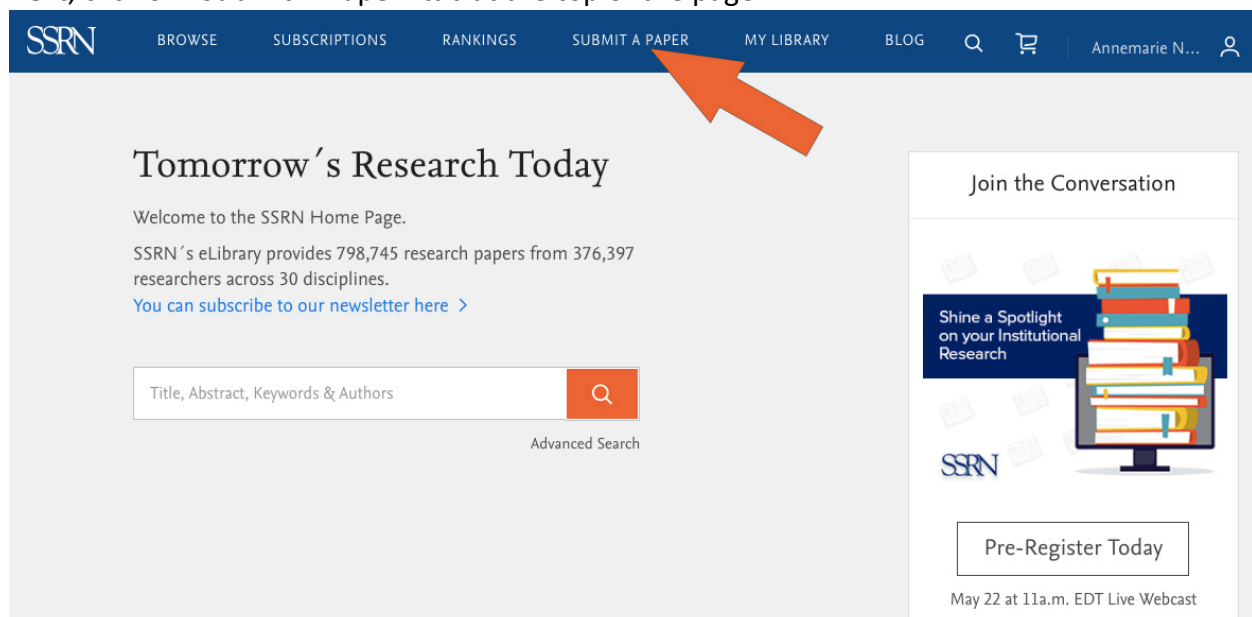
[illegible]

SSRN BROWSE SUBSCRIPTIONS RANKINGS SUBMIT A PAPER MY LIBRARY BLOG Annemarie N...

Tomorrow´s Research Today

Welcome to the SSRN Home Page.

SSRN´s eLibrary provides 798,745 research papers from 376,397 researchers across 30 disciplines.

You can subscribe to our newsletter here >

Title, Abstract, Keywords & Authors

Advanced Search

Join the Conversation

Shine a Spotlight on your Institutional Research

SSRN

Pre-Register Today

May 22 at 11a.m. EDT Live Webcast